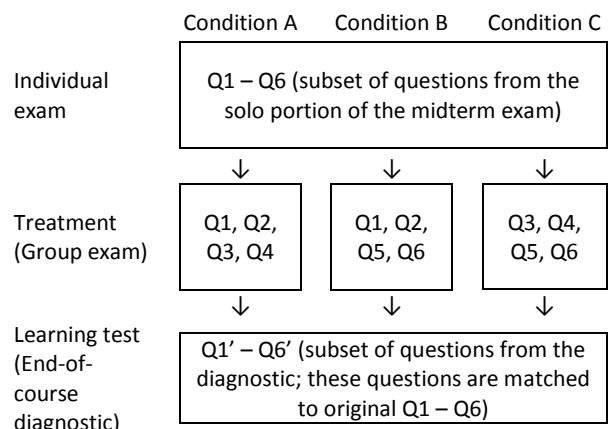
Condition A Condition B Condition C

Individual exam

Q1 – Q6 (subset of questions from the solo portion of the midterm exam)

↓ ↓ ↓

Treatment (Group exam)

Q1, Q2, Q3, Q4

Q1, Q2, Q5, Q6

Q3, Q4, Q5, Q6

↓ ↓ ↓

Learning test (End-of-course diagnostic)

Q1' – Q6' (subset of questions from the diagnostic; these questions are matched to original Q1 – Q6)